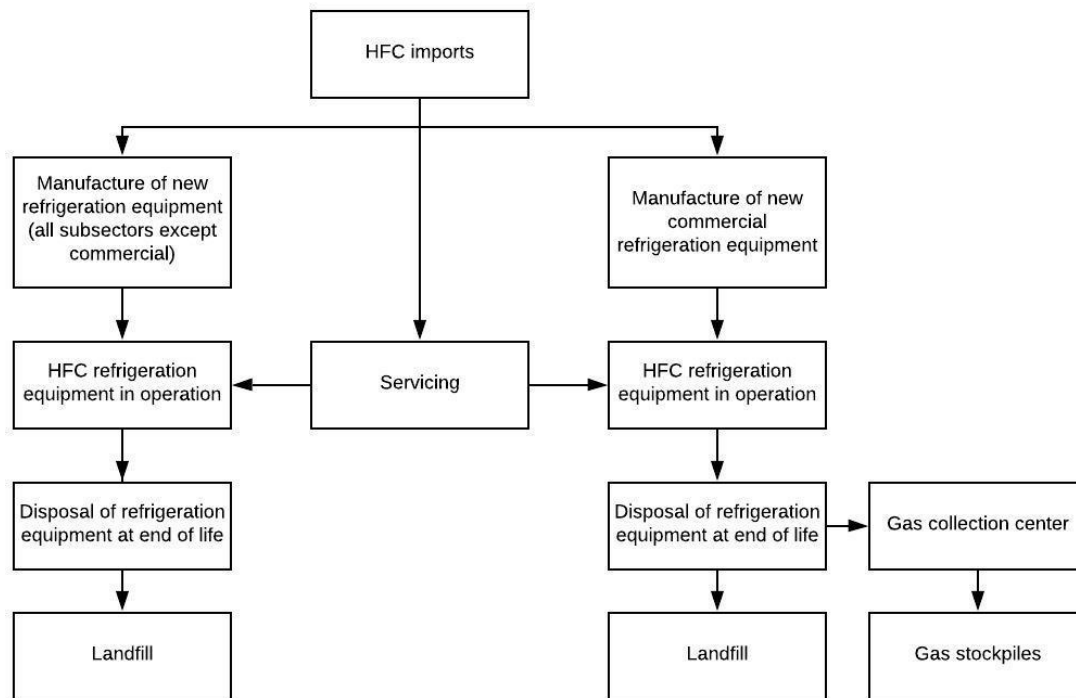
HFC imports

Manufacture of new refrigeration equipment (all subsectors except commercial)

Manufacture of new commercial refrigeration equipment

HFC refrigeration equipment in operation

Servicing

HFC refrigeration equipment in operation

Disposal of refrigeration equipment at end of life

Disposal of refrigeration equipment at end of life

Gas collection center

Landfill

Landfill

Gas stockpiles